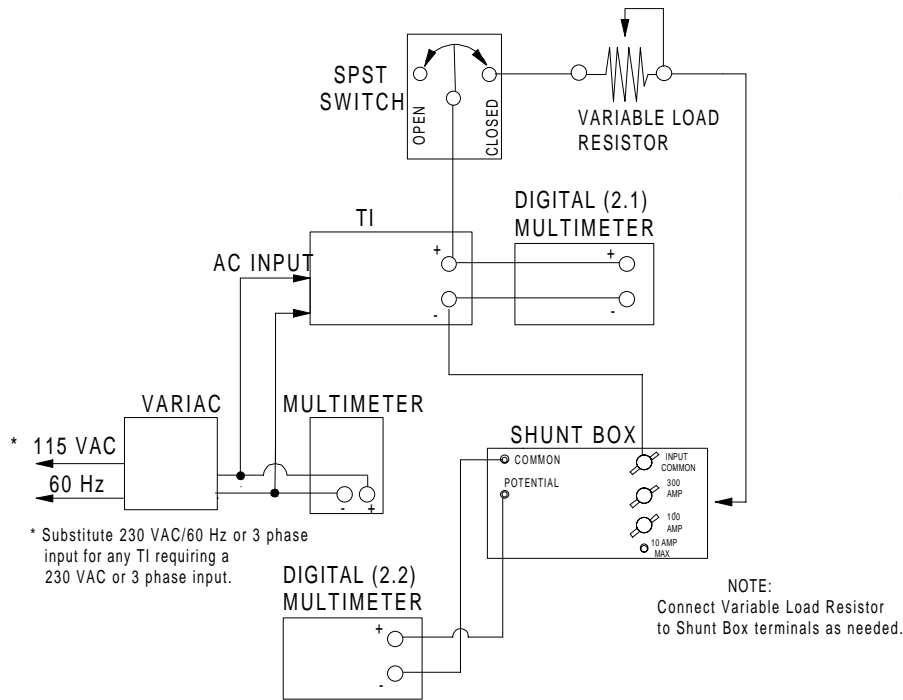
SPST SWITCH

OPEN

CLOSED

VARIABLE LOAD RESISTOR

TI

DIGITAL (2.1) MULTIMETER

+

+

-

-

AC INPUT

VARIAC

MULTIMETER

\* 115 VAC

60 Hz

-

+

SHUNT BOX

COMMON

POTENTIAL

INPUT COMMON

300 AMP

100 AMP

10 AMP MAX

\* Substitute 230 VAC/60 Hz or 3 phase input for any TI requiring a 230 VAC or 3 phase input.

DIGITAL (2.2) MULTIMETER

+

-

NOTE:
Connect Variable Load Resistor to Shunt Box terminals as needed.